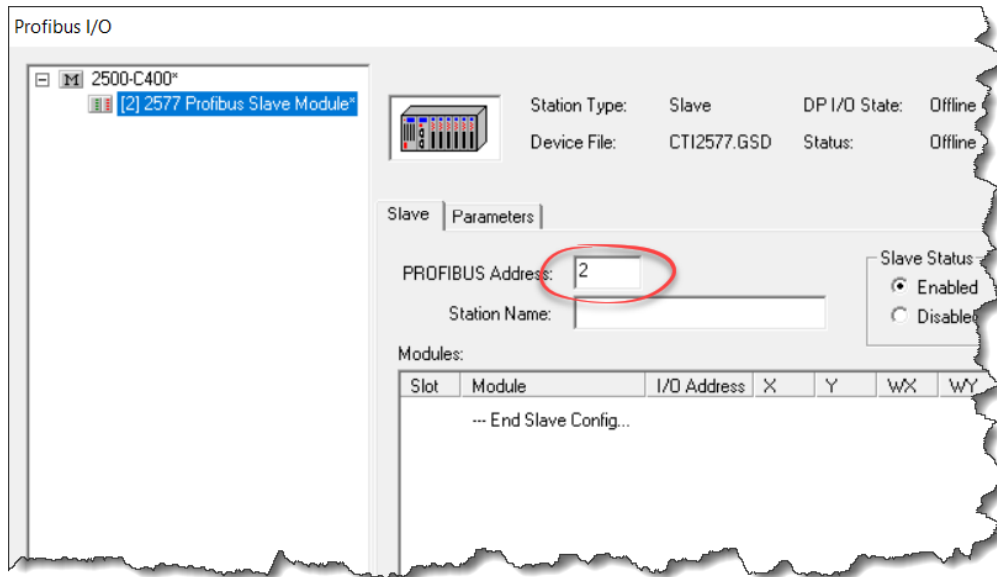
Profibus I/O

⊟ M 2500-C400*
[2] 2577 Profibus Slave Module*

Station Type: Slave
Device File: CTI2577.GSD
DP I/O State: Offline
Status: Offline

Slave | Parameters

PROFIBUS Address: 2
Station Name:

Slave Status
Enabled
Disabled

Modules:

| Slot | Module | I/O Address | X | Y | WX | WY |
|---|---|---|---|---|---|---|
| | --- End Slave Config... | | | | | |